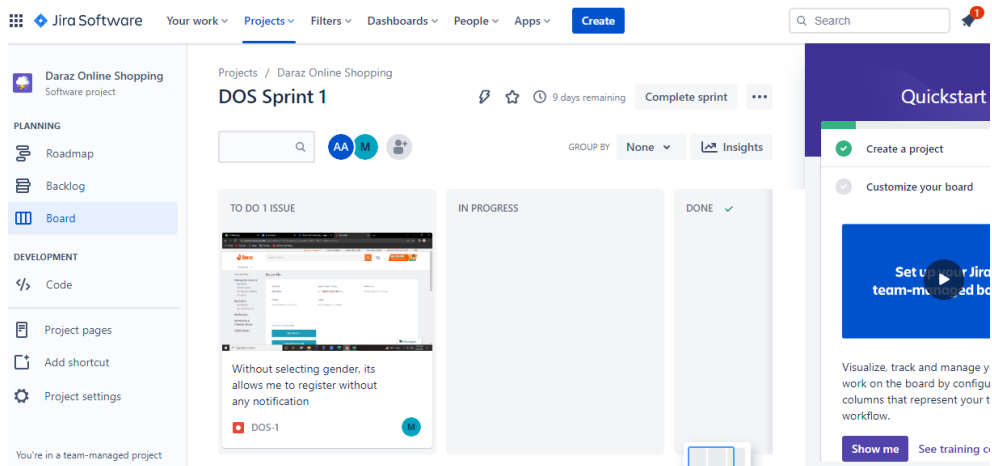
Jira Software Your work Projects Filters Dashboards People Apps Create Search 1

Daraz Online Shopping
Software project

PLANNING
Roadmap
Backlog
Board

DEVELOPMENT
Code

Project pages
Add shortcut
Project settings

You're in a team-managed project

Projects / Daraz Online Shopping
DOS Sprint 1

9 days remaining Complete sprint •••

AA M

GROUP BY None Insights

TO DO 1 ISSUE

Without selecting gender, its allows me to register without any notification

DOS-1 M

IN PROGRESS

DONE

Quickstart

Create a project
Customize your board

Set up your Jira team-managed bo

Visualize, track and manage y work on the board by configu columns that represent your t workflow.

Show me See training c